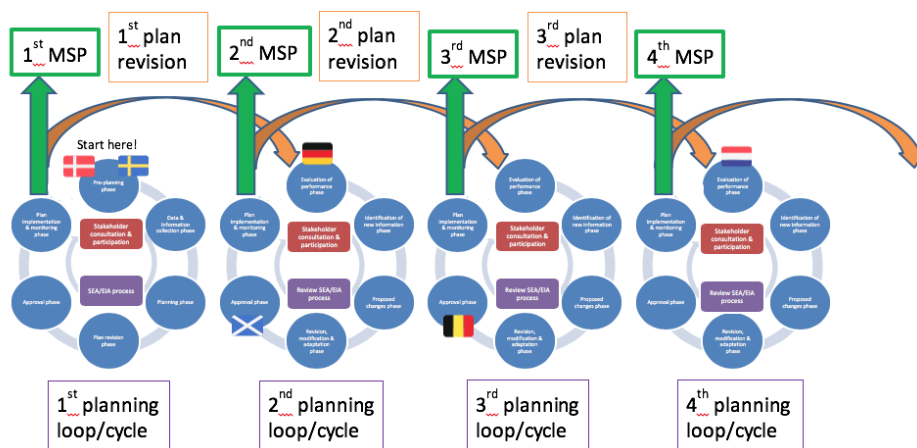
$1^{st}$ MSP

$1^{st}$ plan revision

$2^{nd}$ MSP

$2^{nd}$ plan revision

$3^{rd}$ MSP

$3^{rd}$ plan revision

$4^{th}$ MSP

Start here!

Pre-planning phase

Plan implementation & monitoring phase

Data & information collection phase

Stakeholder consultation & participation

SEA/EIA process

Approval phase

Planning phase

Plan revision phase

Evaluation of performance phase

Plan implementation & monitoring phase

Identification of new information phase

Stakeholder consultation & participation

Review SEA/EIA process

Approval phase

Proposed changes phase

Revision, modification & adaptation phase

Evaluation of performance phase

Plan implementation & monitoring phase

Identification of new information phase

Stakeholder consultation & participation

Review SEA/EIA process

Approval phase

Proposed changes phase

Revision, modification & adaptation phase

Evaluation of performance phase

Plan implementation & monitoring phase

Identification of new information phase

Stakeholder consultation & participation

Review SEA/EIA process

Approval phase

Proposed changes phase

Revision, modification & adaptation phase

$1^{st}$ planning loop/cycle

$2^{nd}$ planning loop/cycle

$3^{rd}$ planning loop/cycle

$4^{th}$ planning loop/cycle